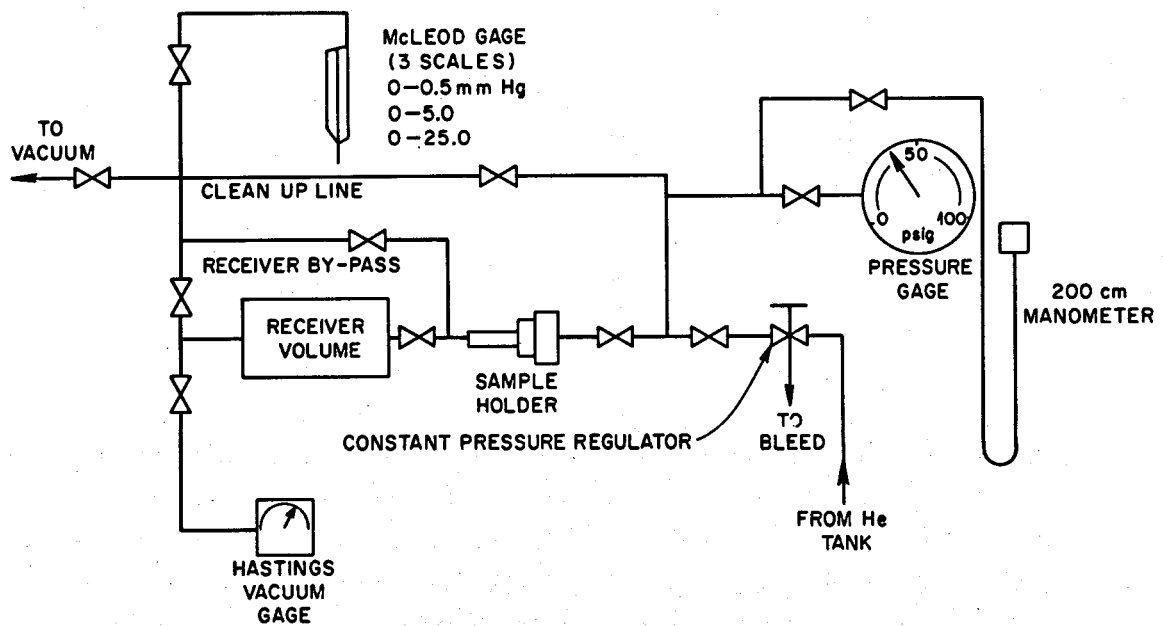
McLEOD GAGE
(3 SCALES)
0–0.5 mm Hg
0–5.0
0–25.0

TO VACUUM

CLEAN UP LINE

50
0
100
psig

PRESSURE GAGE

RECEIVER BY-PASS

RECEIVER VOLUME

SAMPLE HOLDER

200 cm MANOMETER

TO BLEED

CONSTANT PRESSURE REGULATOR

FROM He TANK

HASTINGS VACUUM GAGE